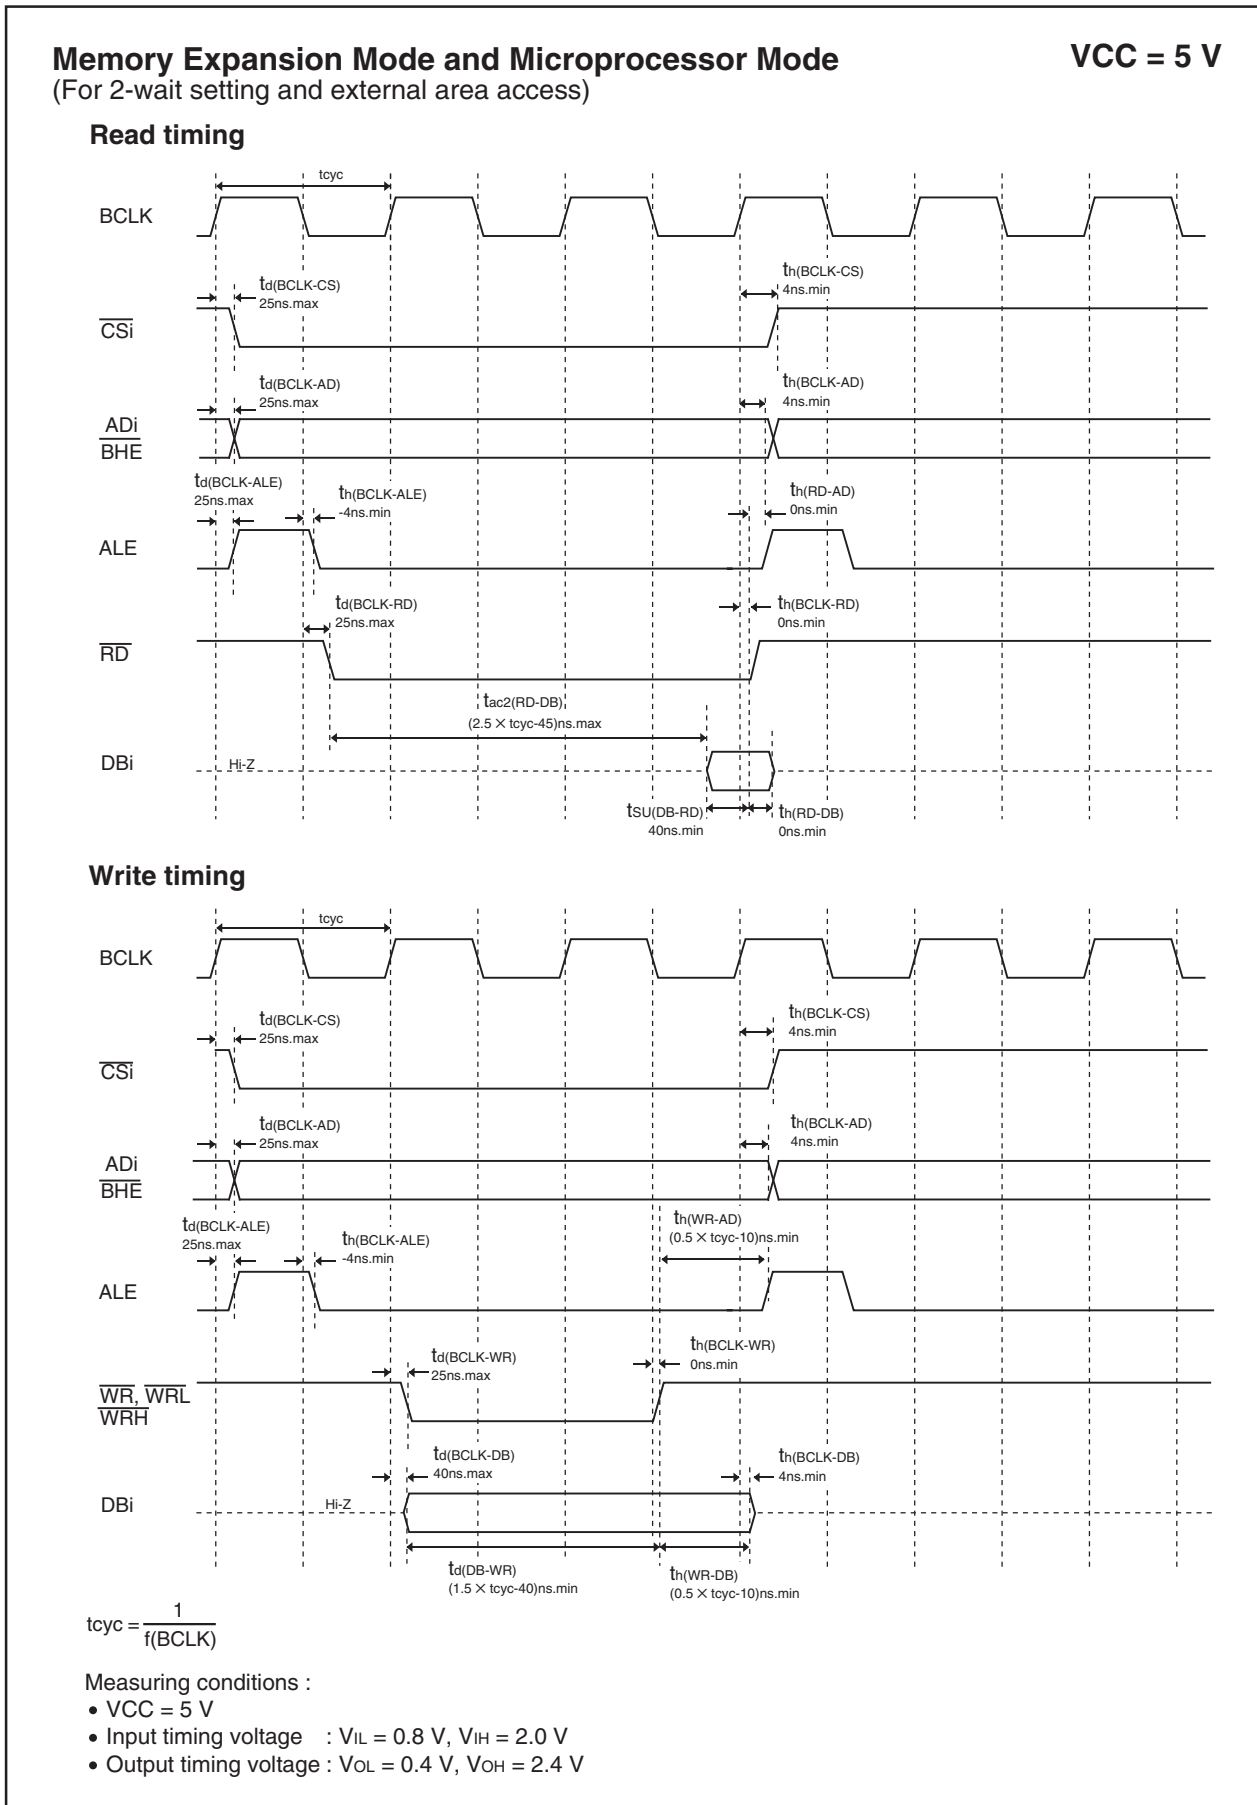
**Memory Expansion Mode and Microprocessor Mode**
(For 2-wait setting and external area access)

**VCC = 5 V**

**Read timing**

tcyc

BCLK

$t_{d(BCLK-CS)}$
25ns.max

$t_{h(BCLK-CS)}$
4ns.min

$\overline{CSi}$

$t_{d(BCLK-AD)}$
25ns.max

$t_{h(BCLK-AD)}$
4ns.min

ADi
$\overline{BHE}$

$t_{d(BCLK-ALE)}$
25ns.max

$t_{h(BCLK-ALE)}$
-4ns.min

$t_{h(RD-AD)}$
0ns.min

ALE

$t_{d(BCLK-RD)}$
25ns.max

$t_{h(BCLK-RD)}$
0ns.min

$\overline{RD}$

$t_{ac2(RD-DB)}$
(2.5 × tcyc-45)ns.max

DBi

Hi-Z

$t_{SU(DB-RD)}$
40ns.min

$t_{h(RD-DB)}$
0ns.min

**Write timing**

tcyc

BCLK

$t_{d(BCLK-CS)}$
25ns.max

$t_{h(BCLK-CS)}$
4ns.min

$\overline{CSi}$

$t_{d(BCLK-AD)}$
25ns.max

$t_{h(BCLK-AD)}$
4ns.min

ADi
$\overline{BHE}$

$t_{d(BCLK-ALE)}$
25ns.max

$t_{h(BCLK-ALE)}$
-4ns.min

$t_{h(WR-AD)}$
(0.5 × tcyc-10)ns.min

ALE

$t_{d(BCLK-WR)}$
25ns.max

$t_{h(BCLK-WR)}$
0ns.min

$\overline{WR}$, $\overline{WRL}$
$\overline{WRH}$

$t_{d(BCLK-DB)}$
40ns.max

$t_{h(BCLK-DB)}$
4ns.min

DBi

Hi-Z

$t_{d(DB-WR)}$
(1.5 × tcyc-40)ns.min

$t_{h(WR-DB)}$
(0.5 × tcyc-10)ns.min

tcyc = $\frac{1}{f(BCLK)}$

Measuring conditions :
• VCC = 5 V
• Input timing voltage : $V_{IL}$ = 0.8 V, $V_{IH}$ = 2.0 V
• Output timing voltage : $V_{OL}$ = 0.4 V, $V_{OH}$ = 2.4 V